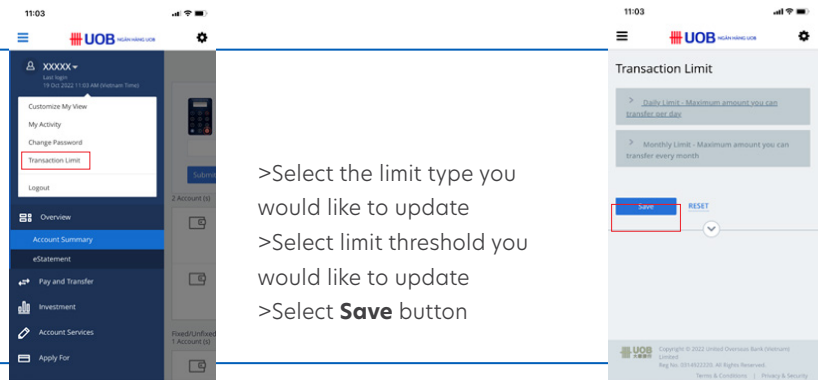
11:03

UOB NGÂN HÀNG UOB

XXXXX
Last login
19 Oct 2022 11:03 AM (Vietnam Time)

Customize My View
My Activity
Change Password
Transaction Limit
Logout

Overview
Account Summary
eStatement
Pay and Transfer
Investment
Account Services
Apply For

Submit
2 Account (s)
Fixed/Unfixed
1 Account (s)

>Select the limit type you would like to update
>Select limit threshold you would like to update
>Select **Save** button

11:03

UOB NGÂN HÀNG UOB

Transaction Limit

Daily Limit - Maximum amount you can transfer per day

Monthly Limit - Maximum amount you can transfer every month

Save
RESET

UOB
Copyright © 2022 United Overseas Bank (Vietnam) Limited
Reg No. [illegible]. All Rights Reserved.
Terms & Conditions | Privacy & Security